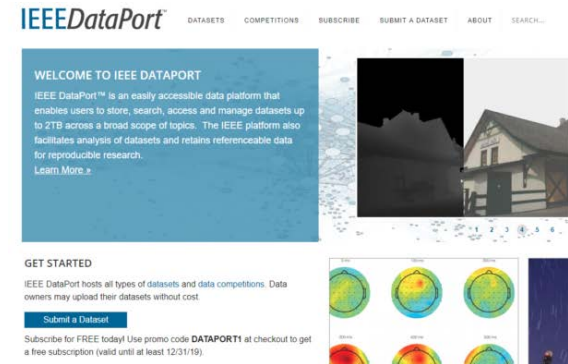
IEEEDataPort™

DATASETS COMPETITIONS SUBSCRIBE SUBMIT A DATASET ABOUT SEARCH...

WELCOME TO IEEE DATAPORT

IEEE DataPort™ is an easily accessible data platform that enables users to store, search, access and manage datasets up to 2TB across a broad scope of topics. The IEEE platform also facilitates analysis of datasets and retains referenceable data for reproducible research.
Learn More »

1 2 3 4 5 6

GET STARTED

IEEE DataPort hosts all types of datasets and data competitions. Data owners may upload their datasets without cost.

Submit a Dataset

Subscribe for FREE today! Use promo code DATAPORT1 at checkout to get a free subscription (valid until at least 12/31/19).